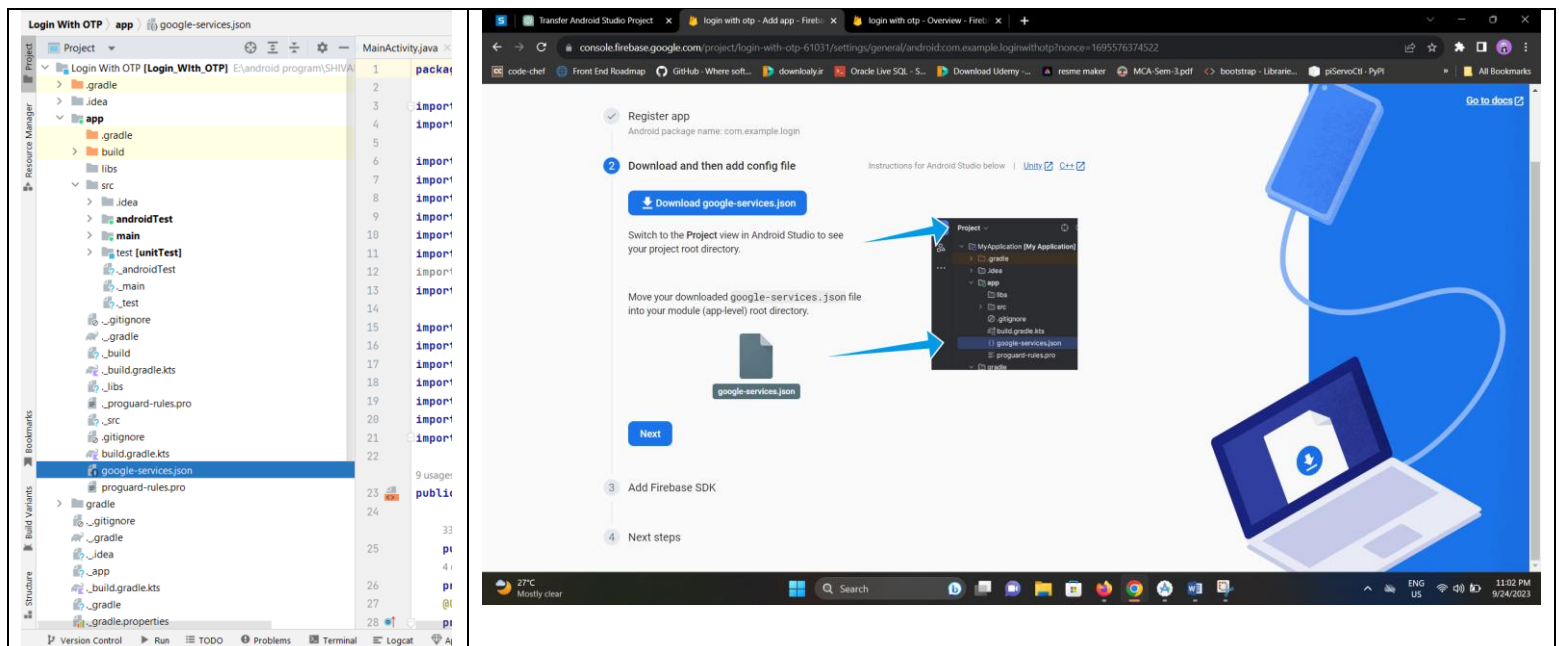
Login With OTP 〉 app 〉 google-services.json

Project

MainActivity.java

Login With OTP [Login_With_OTP] E:\android program\SHIVA

.gradle
.idea
app
.gradle
build
libs
src
.idea
androidTest
main
test [unitTest]
._androidTest
._main
._test
._gitignore
._gradle
._build
._build.gradle.kts
._libs
._proguard-rules.pro
._src
.gitignore
build.gradle.kts
google-services.json
proguard-rules.pro
gradle
._gitignore
._gradle
._idea
._app
._build.gradle.kts
._gradle
._gradle.properties

1 packag
2
3 import
4 import
5
6 import
7 import
8 import
9 import
10 import
11 import
12 import
13 import
14
15 import
16 import
17 import
18 import
19 import
20 import
21 import
22
9 usages
23 public
24
33
25 pu
4
26 pr
27 @
28 pr

Project Resource Manager Bookmarks Build Variants Structure

Version Control Run TODO Problems Terminal Logcat

Transfer Android Studio Project | login with otp - Add app - Fireba | login with otp - Overview - Fireb

console.firebase.google.com/project/login-with-otp-61031/settings/general/android:com.example.loginwithotp?nonce=1695576374522

code-chef Front End Roadmap GitHub - Where soft... downloaly.ir Oracle Live SQL - S... Download Udemy -... resme maker MCA-Sem-3.pdf bootstrap - Librarie... piServoCtl · PyPI All Bookmarks

Register app
Android package name: com.example.login

Go to docs

2 Download and then add config file
Instructions for Android Studio below | Unity | C++

Download google-services.json

Switch to the Project view in Android Studio to see your project root directory.

Move your downloaded google-services.json file into your module (app-level) root directory.

google-services.json

Project
MyApplication [My Application]
.gradle
.idea
app
libs
src
.gitignore
build.gradle.kts
google-services.json
proguard-rules.pro
gradle

Next

3 Add Firebase SDK

4 Next steps

27°C Mostly clear

Search

ENG US

11:02 PM 9/24/2023